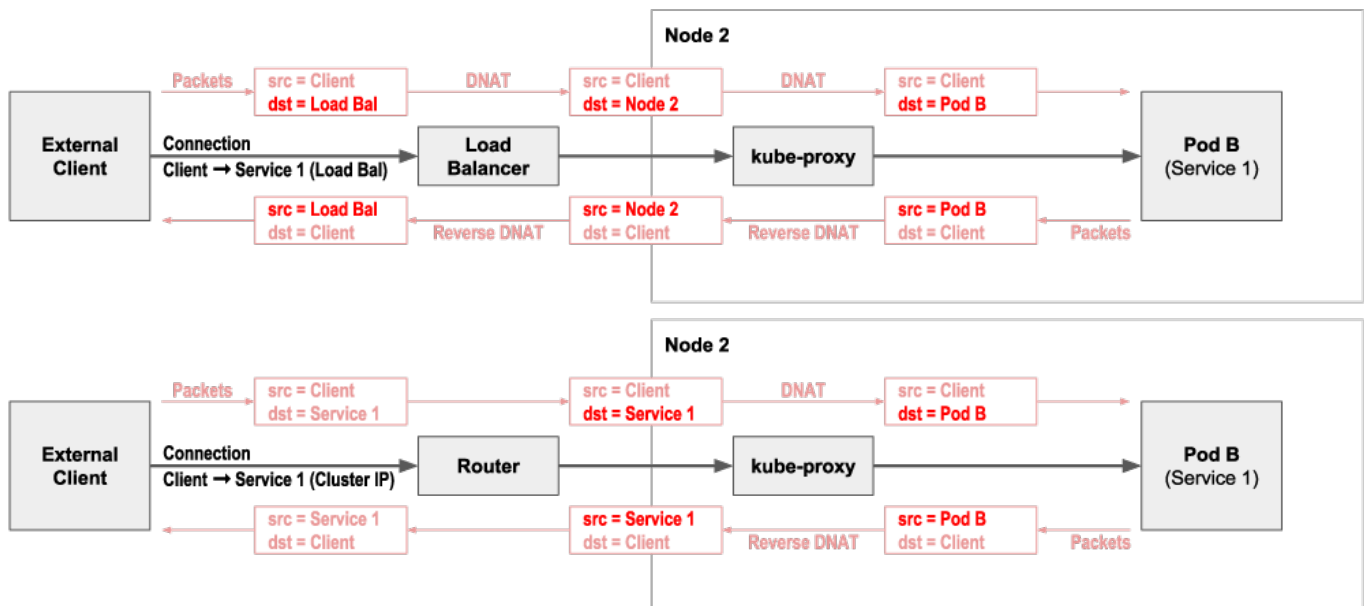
Node 2

Packets
src = Client
dst = Load Bal
DNAT
src = Client
dst = Node 2
DNAT
src = Client
dst = Pod B

External Client
Connection
Client ➞ Service 1 (Load Bal)
Load Balancer
kube-proxy
Pod B
(Service 1)

src = Load Bal
dst = Client
Reverse DNAT
src = Node 2
dst = Client
Reverse DNAT
src = Pod B
dst = Client
Packets

Node 2

Packets
src = Client
dst = Service 1
src = Client
dst = Service 1
DNAT
src = Client
dst = Pod B

External Client
Connection
Client ➞ Service 1 (Cluster IP)
Router
kube-proxy
Pod B
(Service 1)

src = Service 1
dst = Client
src = Service 1
dst = Client
Reverse DNAT
src = Pod B
dst = Client
Packets